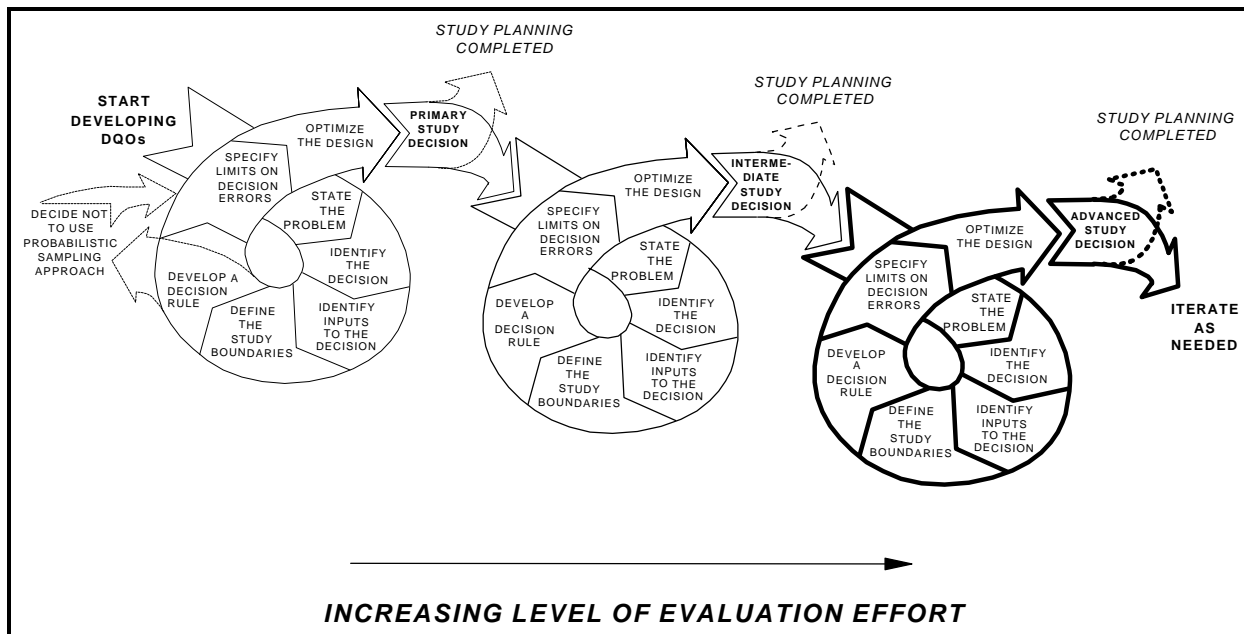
STUDY PLANNING COMPLETED

STUDY PLANNING COMPLETED

STUDY PLANNING COMPLETED

START DEVELOPING DQOs

OPTIMIZE THE DESIGN

PRIMARY STUDY DECISION

SPECIFY LIMITS ON DECISION ERRORS

STATE THE PROBLEM

DECIDE NOT TO USE PROBABILISTIC SAMPLING APPROACH

IDENTIFY THE DECISION

DEVELOP A DECISION RULE

DEFINE THE STUDY BOUNDARIES

IDENTIFY INPUTS TO THE DECISION

OPTIMIZE THE DESIGN

INTERMEDIATE STUDY DECISION

SPECIFY LIMITS ON DECISION ERRORS

STATE THE PROBLEM

IDENTIFY THE DECISION

DEVELOP A DECISION RULE

DEFINE THE STUDY BOUNDARIES

IDENTIFY INPUTS TO THE DECISION

OPTIMIZE THE DESIGN

ADVANCED STUDY DECISION

SPECIFY LIMITS ON DECISION ERRORS

STATE THE PROBLEM

ITERATE AS NEEDED

IDENTIFY THE DECISION

DEVELOP A DECISION RULE

DEFINE THE STUDY BOUNDARIES

IDENTIFY INPUTS TO THE DECISION

INCREASING LEVEL OF EVALUATION EFFORT